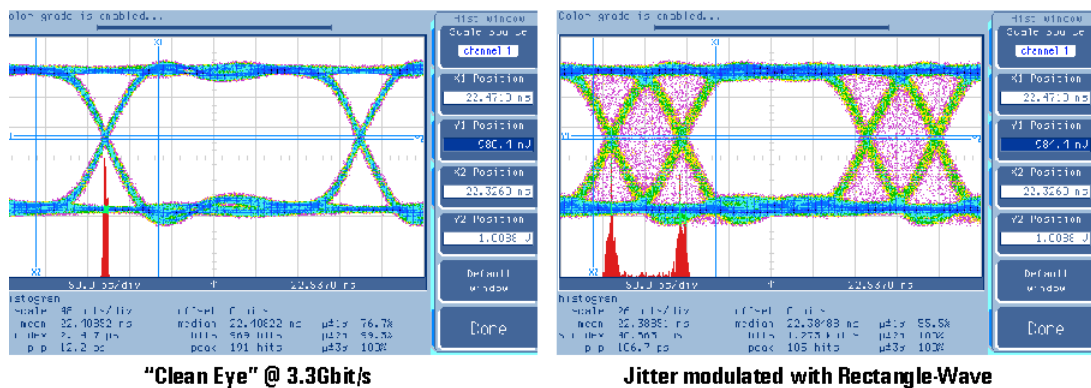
olor grade is enabled...

Hist Window
Scale source
channel 1
X1 Position
22.4700 ns
Y1 Position
580.1 mV
X2 Position
22.3260 ns
Y2 Position
1.0038 V
Default Window
Done

50.0 ps/div
22.5370 ns

Histogram
scale 46 hits/div
mean 22.40852 ns
std dev 2.4 ps
p p 12.2 ps
offset
median 22.40822 ns
hits 560 hits
peak 191 hits
μ±1σ 76.7%
μ±2σ 95.3%
μ±3σ 100%

"Clean Eye" @ 3.3Gbit/s

Color grade is enabled...

Hist Window
Scale source
channel 1
X1 Position
22.4700 ns
Y1 Position
587.1 mV
X2 Position
22.3260 ns
Y2 Position
1.0038 V
Default Window
Done

50.0 ps/div
22.5370 ns

Histogram
scale 26 hits/div
mean 22.38851 ns
std dev 45.563 ps
p p 106.7 ps
offset
median 22.38783 ns
hits 1,273 hits
peak 105 hits
μ±1σ 55.5%
μ±2σ 100%
μ±3σ 100%

Jitter modulated with Rectangle-Wave